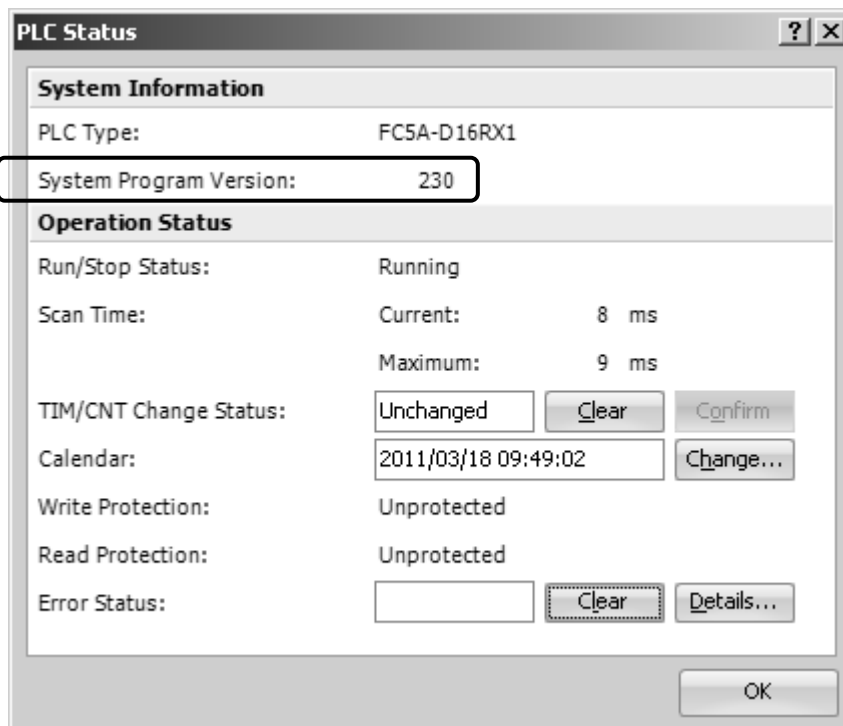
PLC Status ? X

System Information

PLC Type: FC5A-D16RX1

System Program Version: 230

Operation Status

Run/Stop Status: Running

Scan Time: Current: 8 ms

Maximum: 9 ms

TIM/CNT Change Status: Unchanged Clear Confirm

Calendar: 2011/03/18 09:49:02 Change...

Write Protection: Unprotected

Read Protection: Unprotected

Error Status: Clear Details...

OK